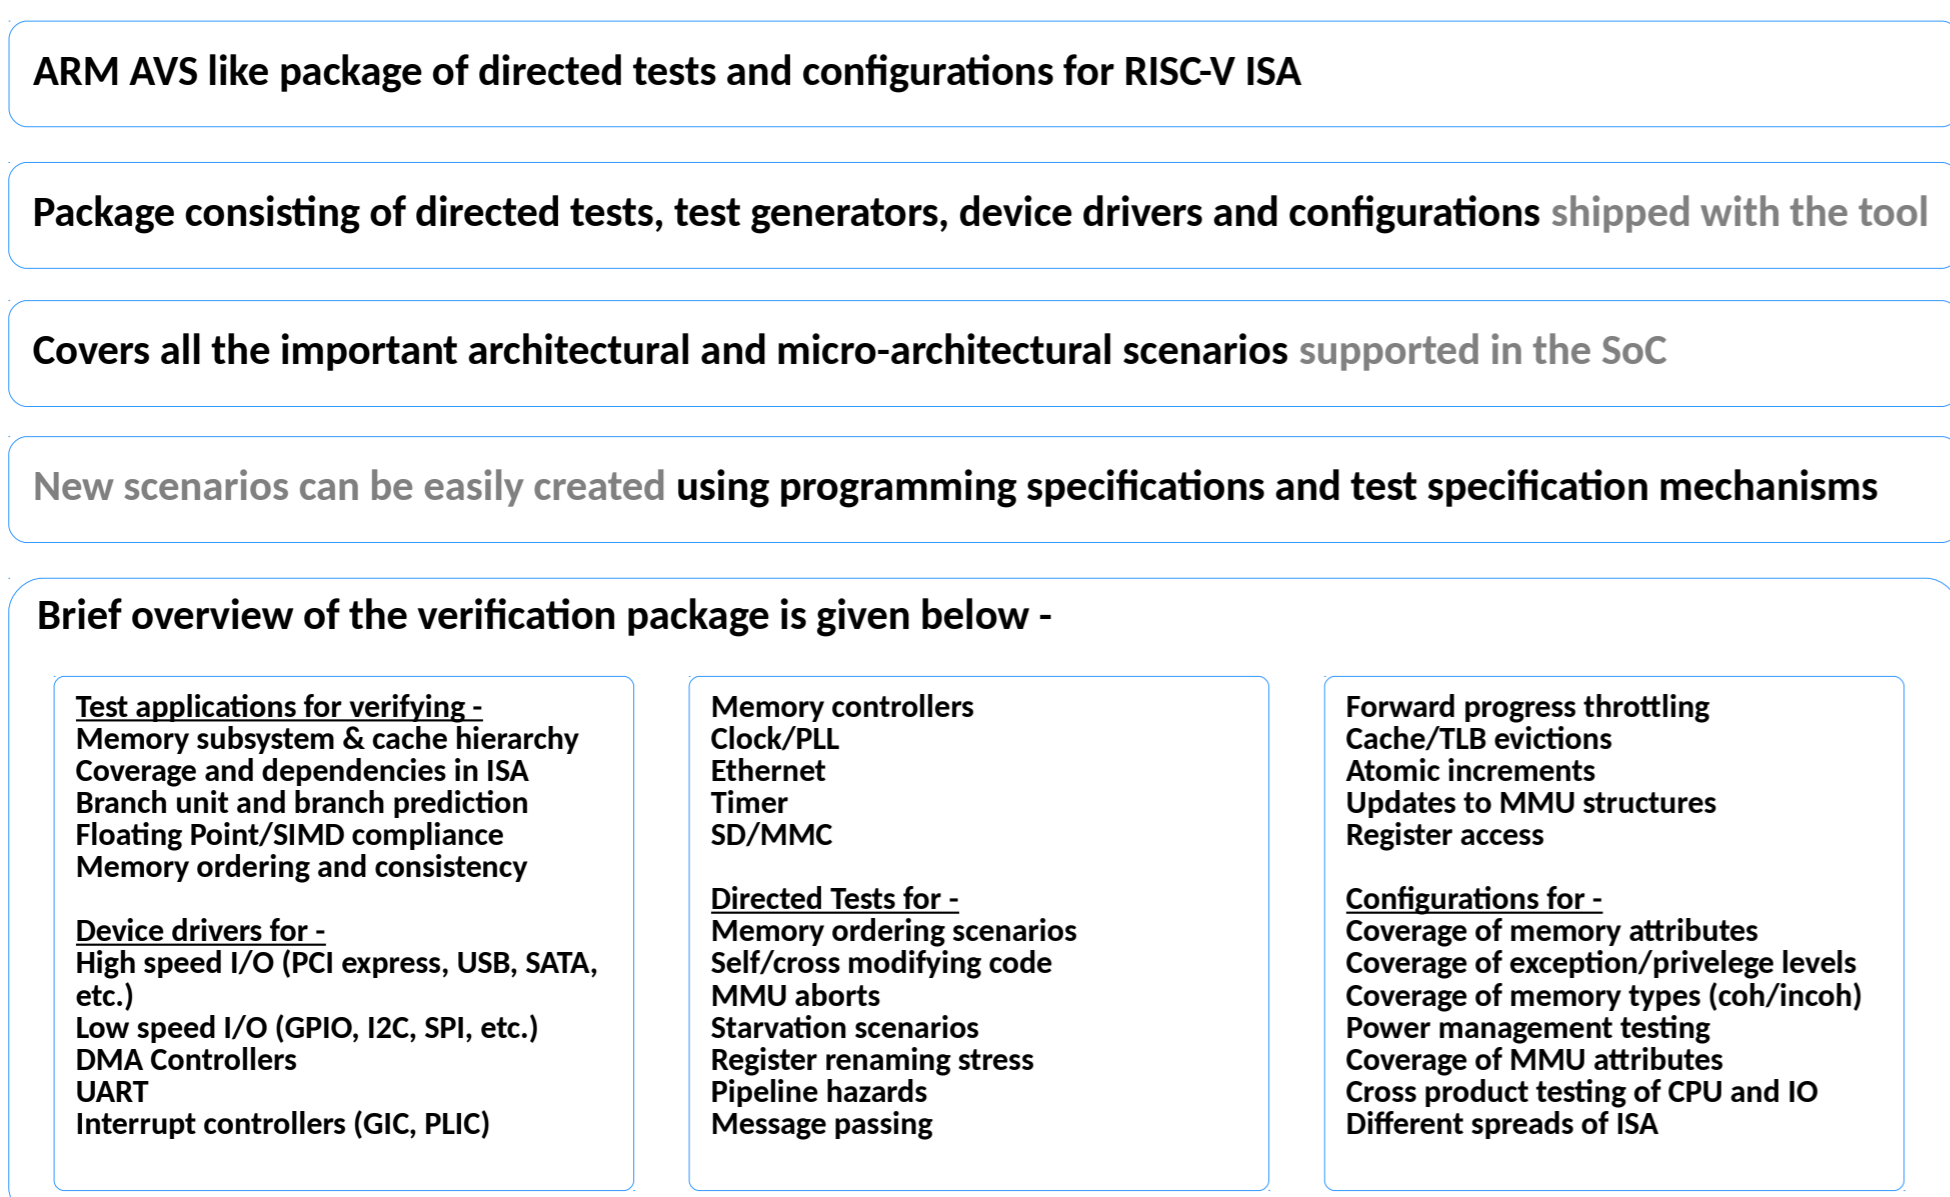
ARM AVS like package of directed tests and configurations for RISC-V ISA

Package consisting of directed tests, test generators, device drivers and configurations shipped with the tool

Covers all the important architectural and micro-architectural scenarios supported in the SoC

New scenarios can be easily created using programming specifications and test specification mechanisms

Brief overview of the verification package is given below -

Test applications for verifying -
Memory subsystem & cache hierarchy
Coverage and dependencies in ISA
Branch unit and branch prediction
Floating Point/SIMD compliance
Memory ordering and consistency

Device drivers for -
High speed I/O (PCI express, USB, SATA, etc.)
Low speed I/O (GPIO, I2C, SPI, etc.)
DMA Controllers
UART
Interrupt controllers (GIC, PLIC)

Memory controllers
Clock/PLL
Ethernet
Timer
SD/MMC

Directed Tests for -
Memory ordering scenarios
Self/cross modifying code
MMU aborts
Starvation scenarios
Register renaming stress
Pipeline hazards
Message passing

Forward progress throttling
Cache/TLB evictions
Atomic increments
Updates to MMU structures
Register access

Configurations for -
Coverage of memory attributes
Coverage of exception/privelege levels
Coverage of memory types (coh/incoh)
Power management testing
Coverage of MMU attributes
Cross product testing of CPU and IO
Different spreads of ISA